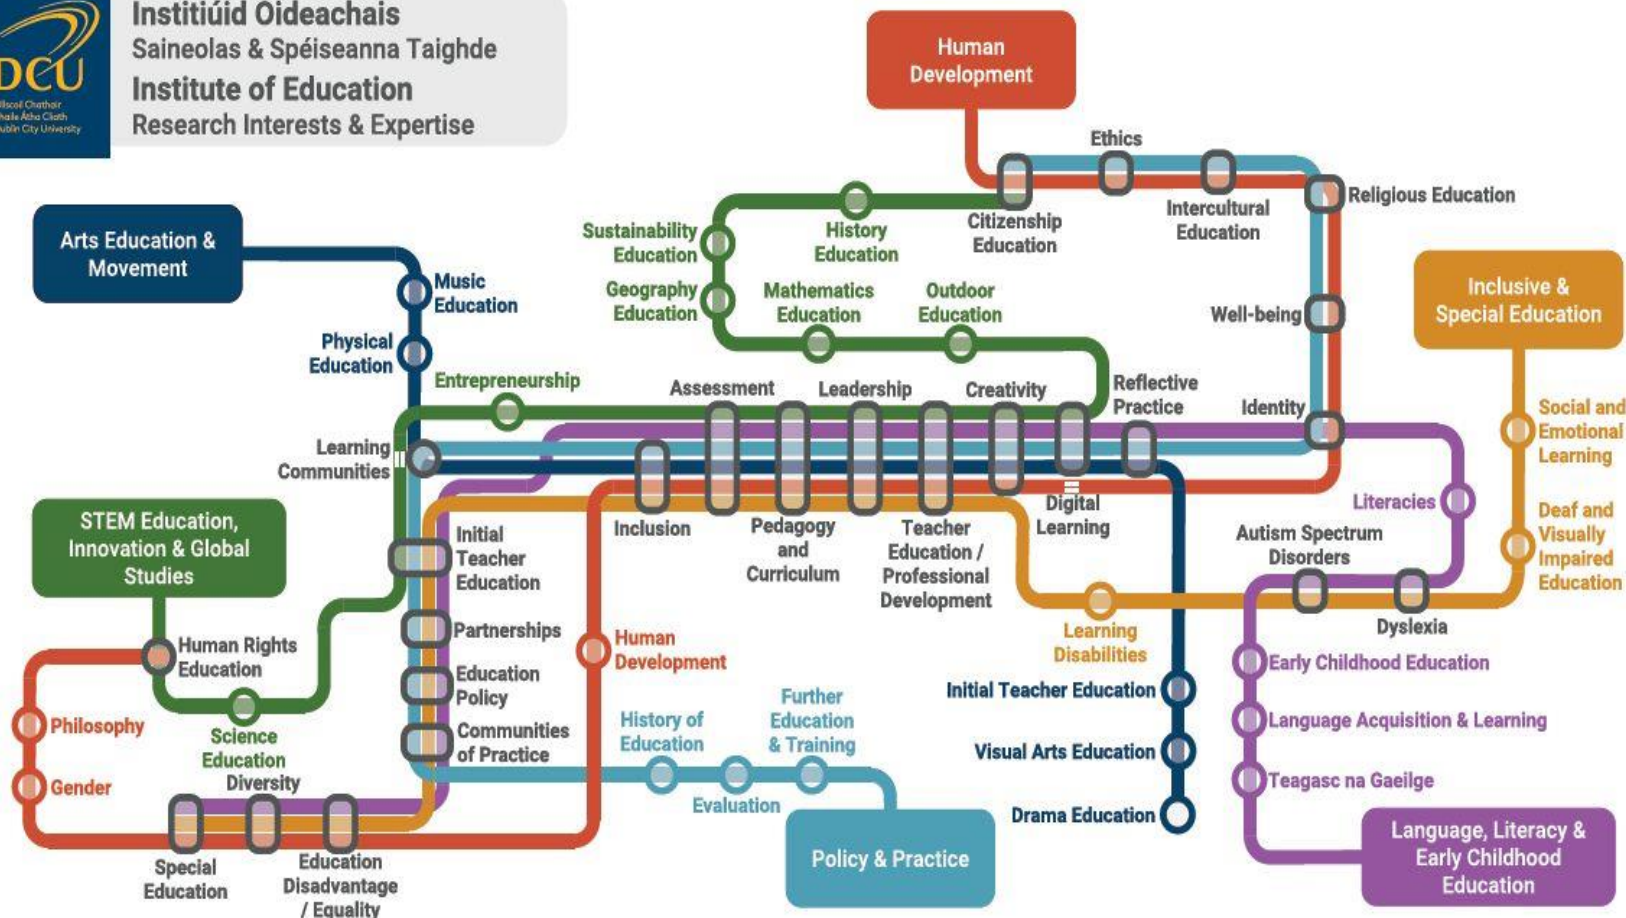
DCU
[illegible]scoil Chathair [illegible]haile Átha Cliath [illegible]ublin City University

Institiúid Oideachais
Saineolas & Spéiseanna Taighde
Institute of Education
Research Interests & Expertise

Human Development

Ethics
Citizenship Education
Intercultural Education
Religious Education
History Education
Sustainability Education
Geography Education
Mathematics Education
Outdoor Education
Well-being

Arts Education & Movement
Music Education
Physical Education
Entrepreneurship

Inclusive & Special Education
Social and Emotional Learning
Deaf and Visually Impaired Education

Assessment
Leadership
Creativity
Reflective Practice
Identity
Learning Communities
Digital Learning
Inclusion
Pedagogy and Curriculum
Teacher Education / Professional Development
Literacies
Autism Spectrum Disorders
Dyslexia

STEM Education, Innovation & Global Studies
Initial Teacher Education
Partnerships
Education Policy
Communities of Practice
Human Development
Learning Disabilities
Early Childhood Education
Language Acquisition & Learning
Teagasc na Gaeilge
Human Rights Education
Philosophy
Science Education
Diversity
Gender
Initial Teacher Education
Visual Arts Education
Drama Education
History of Education
Further Education & Training
Evaluation

Special Education
Education Disadvantage / Equality
Policy & Practice
Language, Literacy & Early Childhood Education